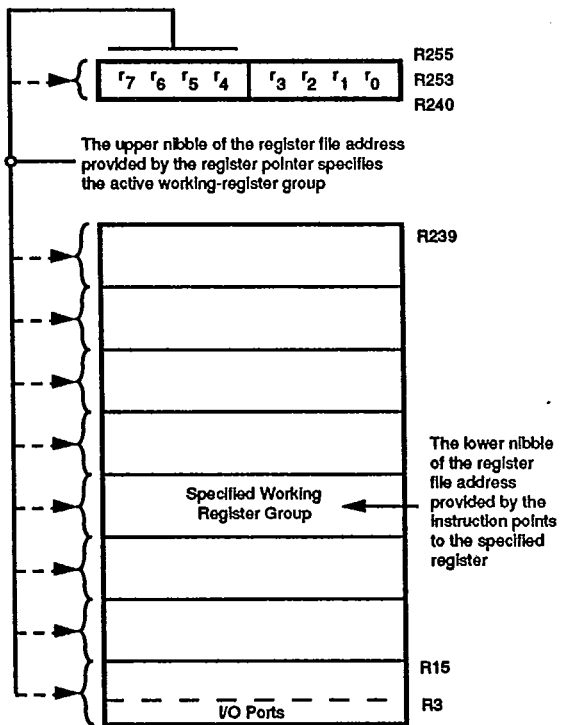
$r_7$ $r_6$ $r_5$ $r_4$ $r_3$ $r_2$ $r_1$ $r_0$

R255
R253
R240

The upper nibble of the register file address provided by the register pointer specifies the active working-register group

R239

Specified Working Register Group

The lower nibble of the register file address provided by the instruction points to the specified register

R15

R3

I/O Ports